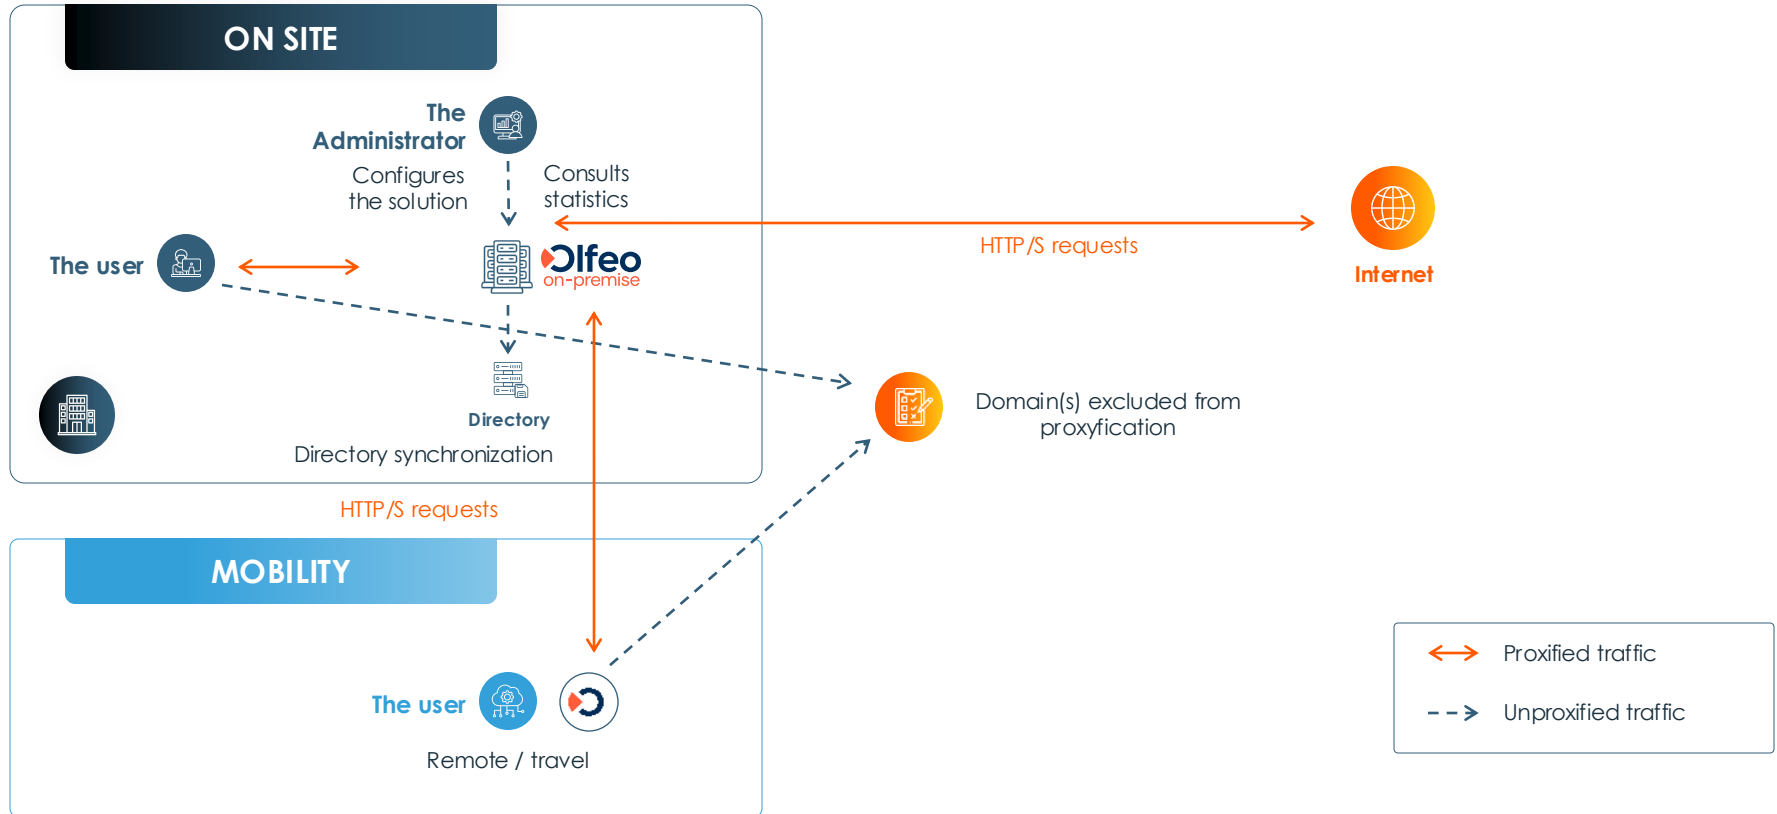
ON SITE

The Administrator

Configures the solution

Consults statistics

The user

Olfeo on-premise

HTTP/S requests

Internet

Directory

Domain(s) excluded from proxyfication

Directory synchronization

HTTP/S requests

MOBILITY

The user

Remote / travel

Proxified traffic

Unproxified traffic